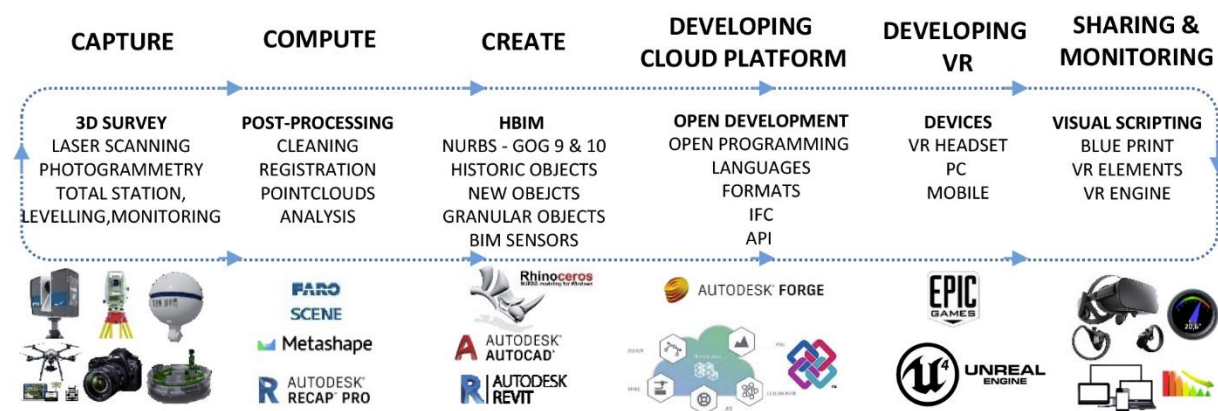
CAPTURE

COMPUTE

CREATE

DEVELOPING CLOUD PLATFORM

DEVELOPING VR

SHARING & MONITORING

3D SURVEY
LASER SCANNING
PHOTOGRAMMETRY
TOTAL STATION,
LEVELLING,MONITORING

POST-PROCESSING
CLEANING
REGISTRATION
POINTCLOUDS
ANALYSIS

HBIM
NURBS - GOG 9 & 10
HISTORIC OBJECTS
NEW OBEJCTS
GRANULAR OBJECTS
BIM SENSORS

OPEN DEVELOPMENT
OPEN PROGRAMMING
LANGUAGES
FORMATS
IFC
API

DEVICES
VR HEADSET
PC
MOBILE

VISUAL SCRIPTING
BLUE PRINT
VR ELEMENTS
VR ENGINE

FARO
SCENE
Metashape
AUTODESK RECAP PRO

Rhinoceros
NURBS modeling for Windows
AUTODESK AUTOCAD
AUTODESK REVIT

AUTODESK FORGE

EPIC GAMES
UNREAL ENGINE

20,5°